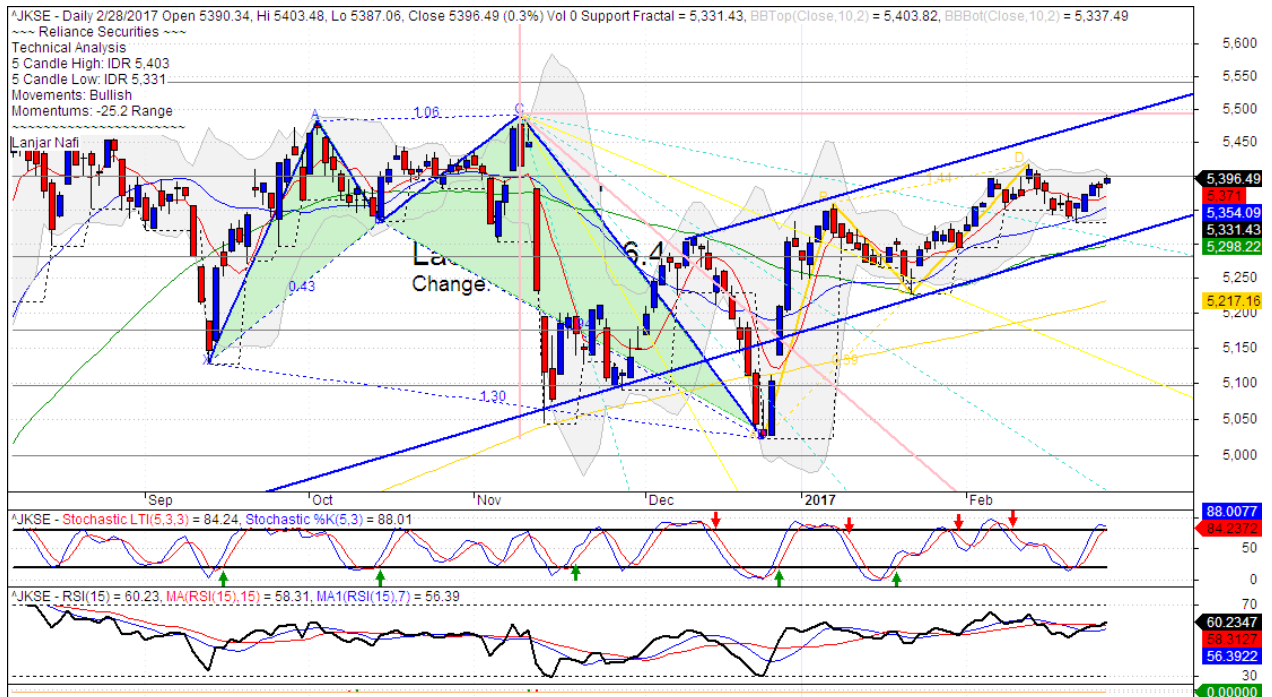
^JKSE - Daily 2/28/2017 Open 5390.34, Hi 5403.48, Lo 5387.06, Close 5396.49 (0.3%) Vol 0 Support Fractal = 5,331.43, BBTop(Close,10,2) = 5,403.82, BBBot(Close,10,2) = 5,337.49
~~~ Reliance Securities ~~~
Technical Analysis
5 Candle High: IDR 5,403
5 Candle Low: IDR 5,331
Movements: Bullish
Momentums: -25.2 Range
~~~~~~~~~~~~~~~~~~~~
Lanjar Nafi

A
1.06
C
0.43
X
1.30
B
D
1.44
0.59
La
6.4
Change.

5,600
5,550
5,500
5,450
5,396.49
5,371
5,354.09
5,331.43
5,298.22
5,250
5,217.16
5,200
5,150
5,100
5,050
5,000

Sep
Oct
Nov
Dec
2017
Feb

^JKSE - Stochastic LTI(5,3,3) = 84.24, Stochastic %K(5,3) = 88.01
88.0077
84.2372
50
0

^JKSE - RSI(15) = 60.23, MA(RSI(15),15) = 58.31, MA1(RSI(15),7) = 56.39
70
60.2347
58.3127
56.3922
30
0.00000